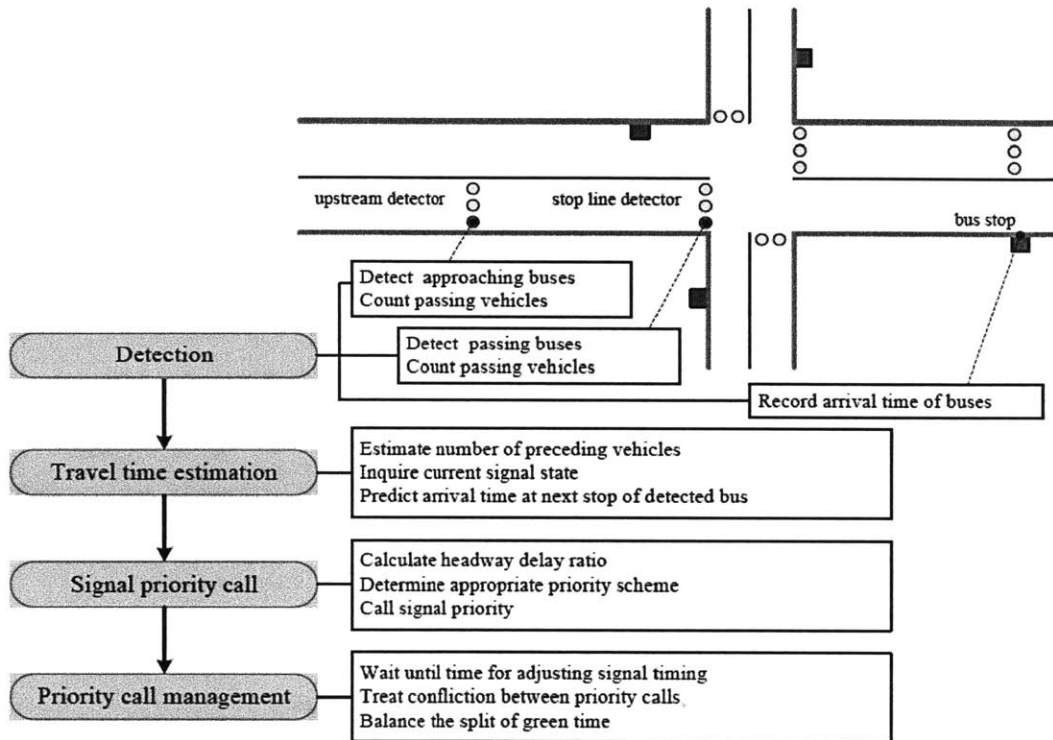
upstream detector

stop line detector

bus stop

Detect approaching buses
Count passing vehicles

Detect passing buses
Count passing vehicles

Record arrival time of buses

Detection

Travel time estimation

Estimate number of preceding vehicles
Inquire current signal state
Predict arrival time at next stop of detected bus

Signal priority call

Calculate headway delay ratio
Determine appropriate priority scheme
Call signal priority

Priority call management

Wait until time for adjusting signal timing
Treat confliction between priority calls
Balance the split of green time